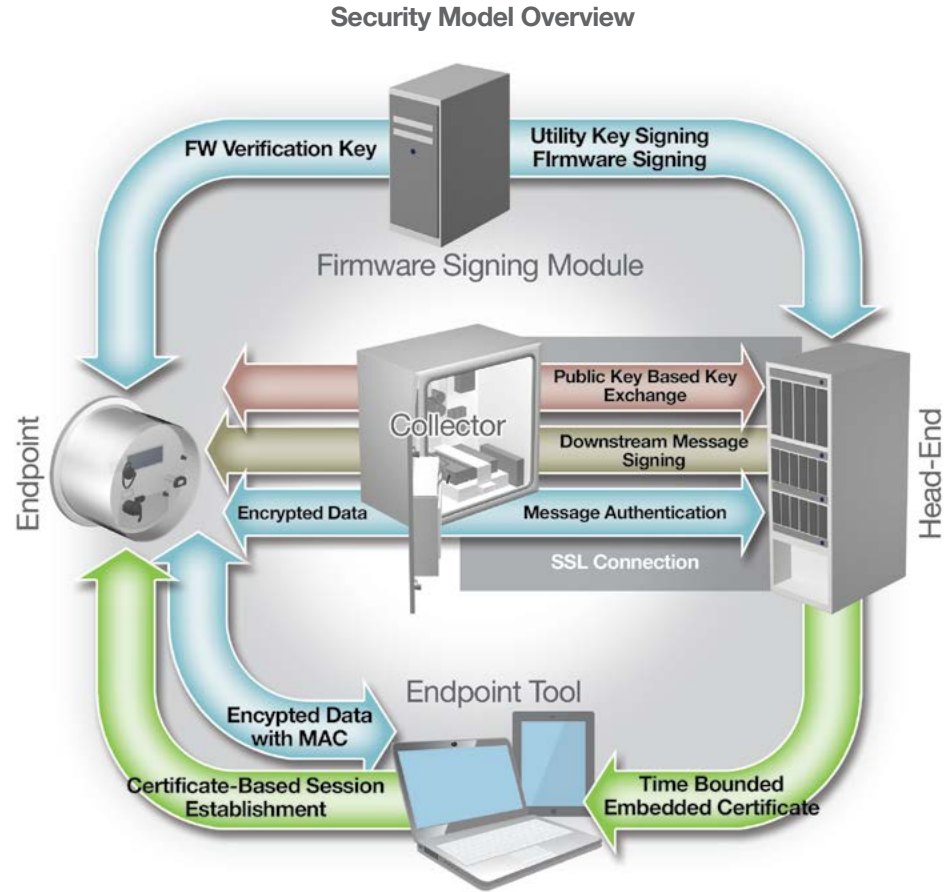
Security Model Overview

FW Verification Key

Utility Key Signing
FIrmware Signing

Firmware Signing Module

Endpoint

Collector

Head-End

Public Key Based Key Exchange

Downstream Message Signing

Encrypted Data

Message Authentication

SSL Connection

Endpoint Tool

Encypted Data with MAC

Certificate-Based Session Establishment

Time Bounded Embedded Certificate